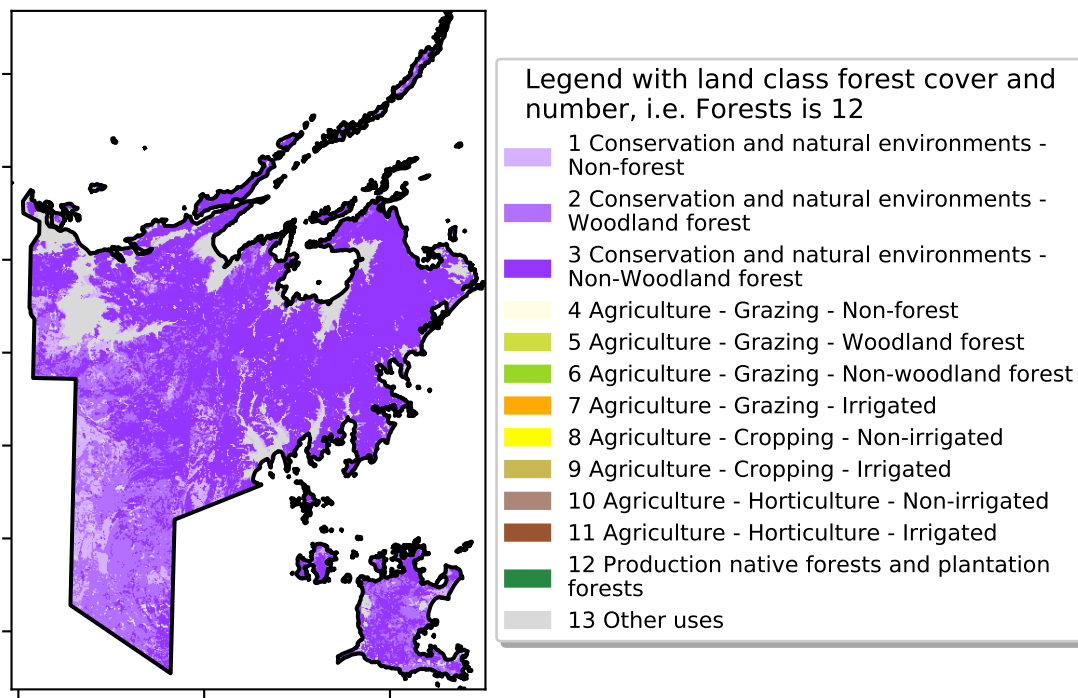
Legend with land class forest cover and number, i.e. Forests is 12

1 Conservation and natural environments - Non-forest

2 Conservation and natural environments - Woodland forest

3 Conservation and natural environments - Non-Woodland forest

4 Agriculture - Grazing - Non-forest

5 Agriculture - Grazing - Woodland forest

6 Agriculture - Grazing - Non-woodland forest

7 Agriculture - Grazing - Irrigated

8 Agriculture - Cropping - Non-irrigated

9 Agriculture - Cropping - Irrigated

10 Agriculture - Horticulture - Non-irrigated

11 Agriculture - Horticulture - Irrigated

12 Production native forests and plantation forests

13 Other uses